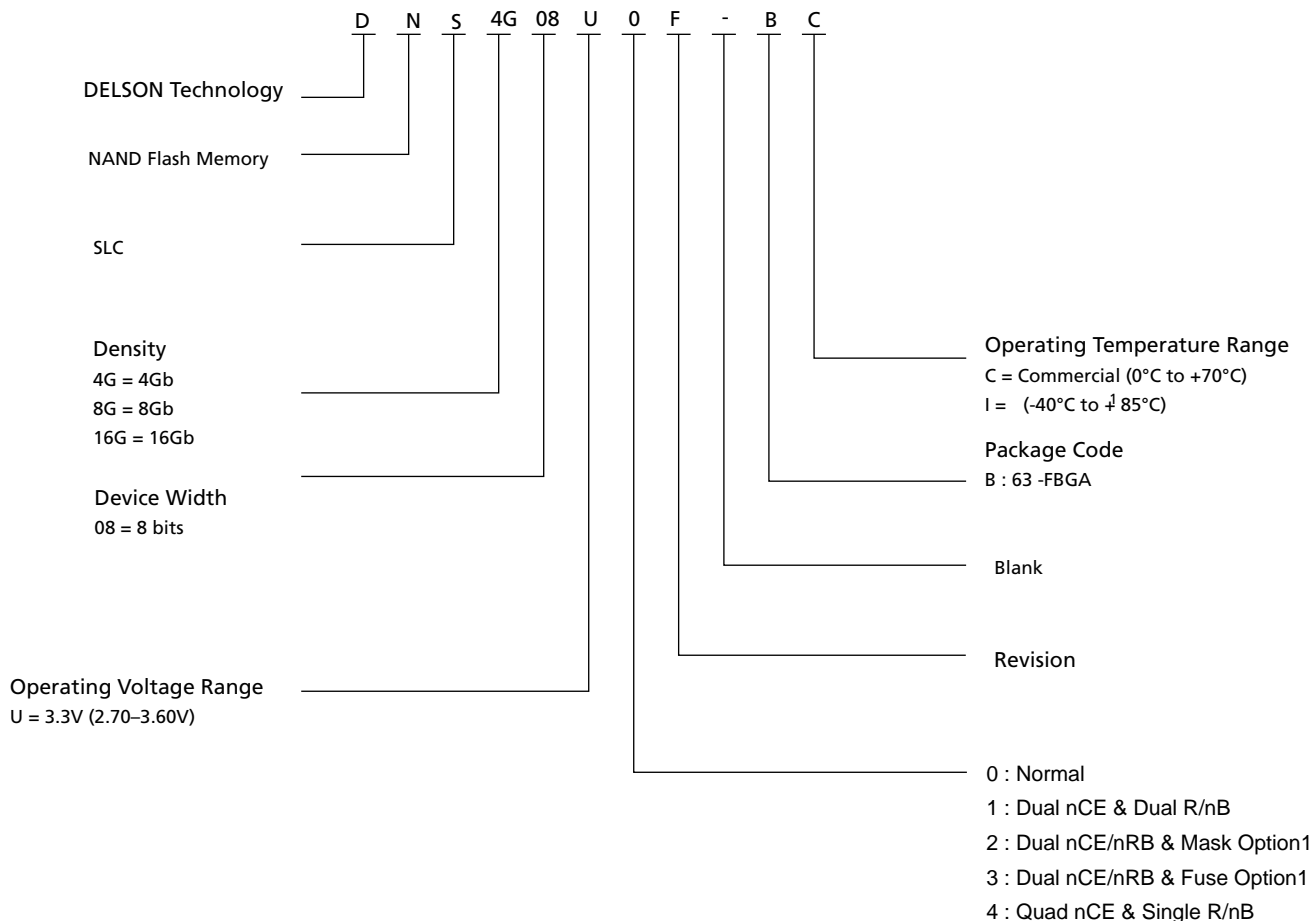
D N S 4G 08 U 0 F - B C

DELSON Technology

NAND Flash Memory

SLC

Density
4G = 4Gb
8G = 8Gb
16G = 16Gb

Device Width
08 = 8 bits

Operating Voltage Range
U = 3.3V (2.70–3.60V)

Operating Temperature Range
C = Commercial (0°C to +70°C)
I = (-40°C to +85°C)

Package Code
B : 63 -FBGA

Blank

Revision

0 : Normal
1 : Dual nCE & Dual R/nB
2 : Dual nCE/nRB & Mask Option1
3 : Dual nCE/nRB & Fuse Option1
4 : Quad nCE & Single R/nB